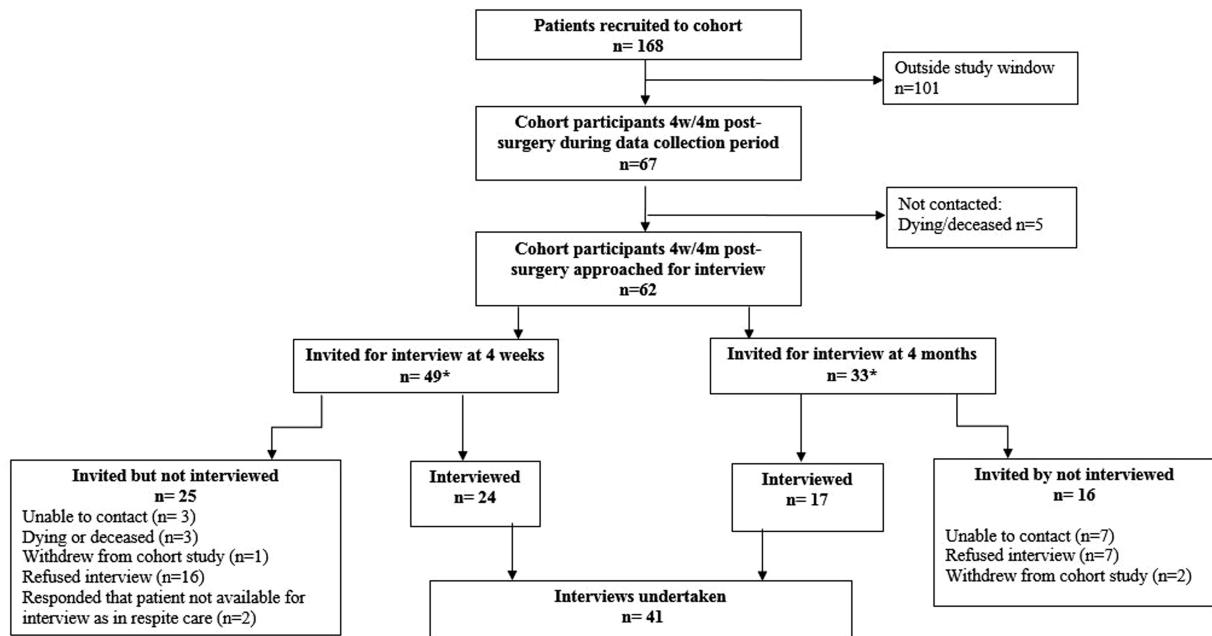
Patients recruited to cohort
n= 168

Outside study window
n=101

Cohort participants 4w/4m post-surgery during data collection period
n=67

Not contacted:
Dying/deceased n=5

Cohort participants 4w/4m post-surgery approached for interview
n=62

Invited for interview at 4 weeks
n= 49*

Invited for interview at 4 months
n= 33*

Invited but not interviewed
n= 25
Unable to contact (n= 3)
Dying or deceased (n=3)
Withdrew from cohort study (n=1)
Refused interview (n=16)
Responded that patient not available for interview as in respite care (n=2)

Interviewed
n= 24

Interviewed
n= 17

Invited by not interviewed
n= 16
Unable to contact (n=7)
Refused interview (n=7)
Withdrew from cohort study (n=2)

Interviews undertaken
n= 41